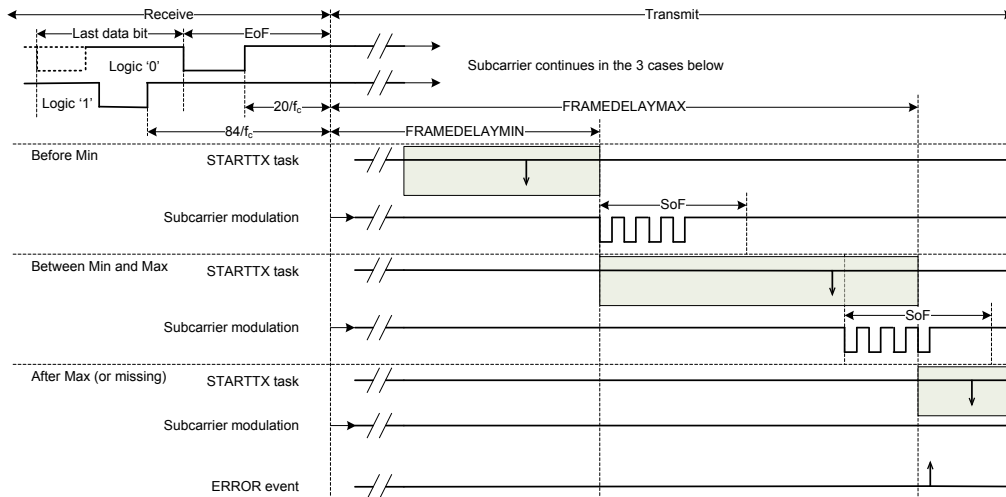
Receive

Transmit

Last data bit

EoF

Logic '0'

Subcarrier continues in the 3 cases below

Logic '1'

$20/f_c$

FRAMEDELAYMAX

$84/f_c$

FRAMEDELAYMIN

Before Min

STARTTX task

Subcarrier modulation

SoF

Between Min and Max

STARTTX task

Subcarrier modulation

SoF

After Max (or missing)

STARTTX task

Subcarrier modulation

ERROR event